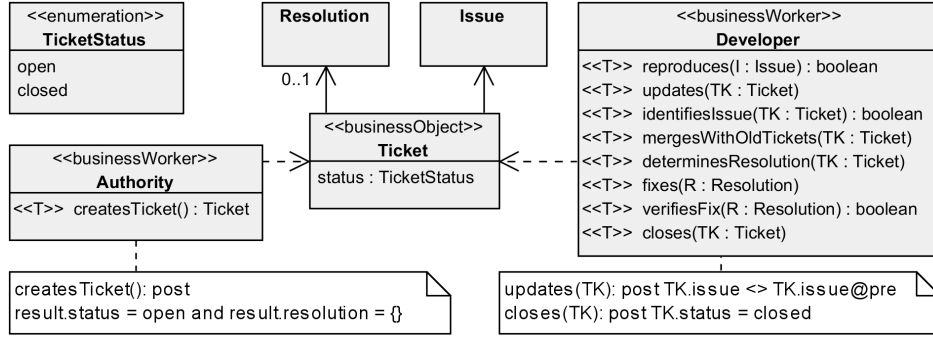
<<enumeration>>
TicketStatus
open
closed

Resolution

Issue

0..1

<<businessObject>>
Ticket
status : TicketStatus

<<businessWorker>>
Authority
<<T>> createsTicket() : Ticket

<<businessWorker>>
Developer
<<T>> reproduces(I : Issue) : boolean
<<T>> updates(TK : Ticket)
<<T>> identifiesIssue(TK : Ticket) : boolean
<<T>> mergesWithOldTickets(TK : Ticket)
<<T>> determinesResolution(TK : Ticket)
<<T>> fixes(R : Resolution)
<<T>> verifiesFix(R : Resolution) : boolean
<<T>> closes(TK : Ticket)

createsTicket(): post
result.status = open and result.resolution = {}

updates(TK): post TK.issue <> TK.issue@pre
closes(TK): post TK.status = closed